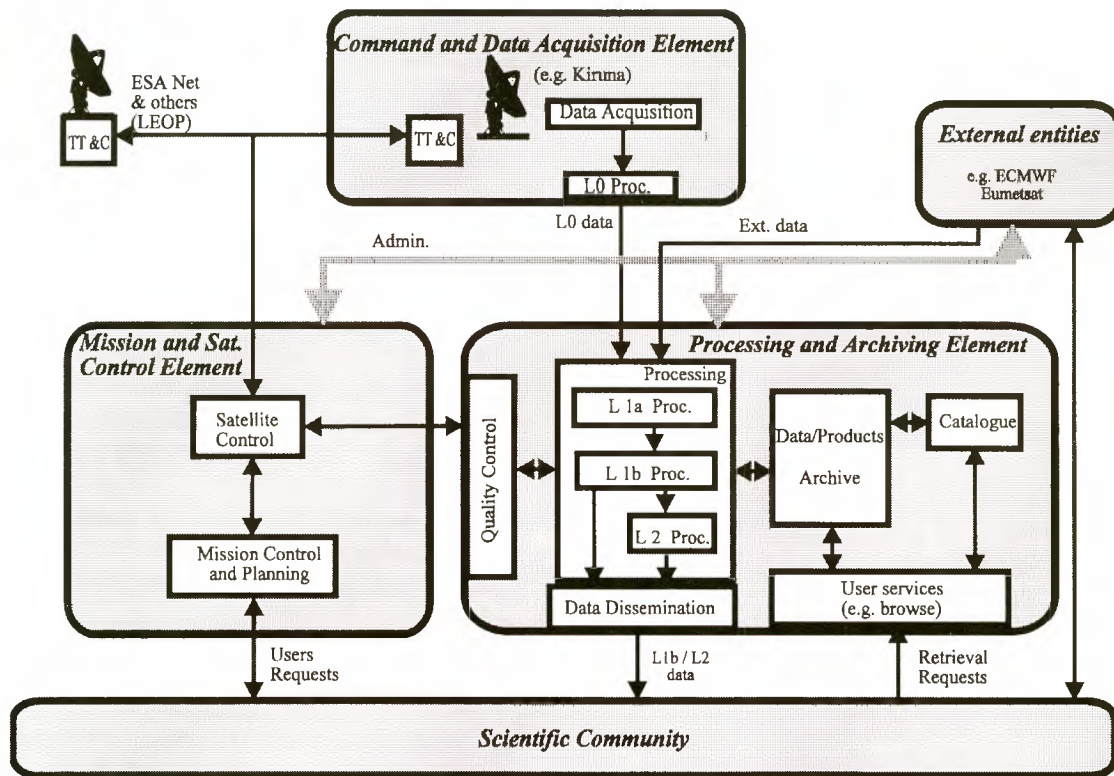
ESA Net
& others
(LEOP)

TT &C

Command and Data Acquisition Element

(e.g. Kiruna)

TT &C

Data Acquisition

L0 Proc.

External entities

e.g. ECMWF
Eumetsat

L0 data

Ext. data

Admin.

Mission and Sat. Control Element

Satellite Control

Mission Control and Planning

Processing and Archiving Element

Quality Control

Processing

L 1a Proc.

L 1b Proc.

L 2 Proc.

Data/Products Archive

Catalogue

Data Dissemination

User services (e.g. browse)

Users Requests

L1b / L2 data

Retrieval Requests

Scientific Community